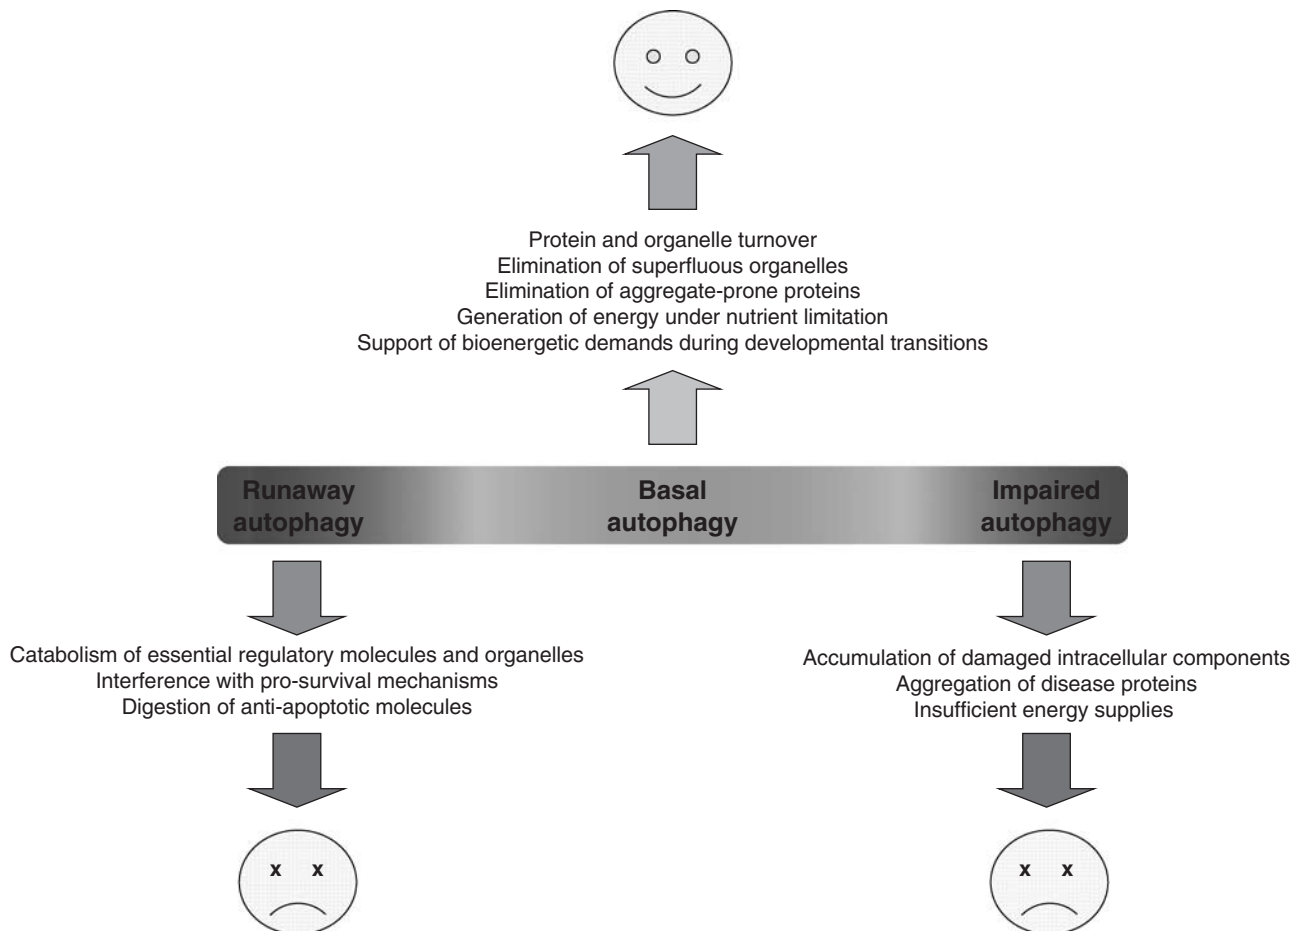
Protein and organelle turnover
Elimination of superfluous organelles
Elimination of aggregate-prone proteins
Generation of energy under nutrient limitation
Support of bioenergetic demands during developmental transitions

Runaway autophagy

Basal autophagy

Impaired autophagy

Catabolism of essential regulatory molecules and organelles
Interference with pro-survival mechanisms
Digestion of anti-apoptotic molecules

Accumulation of damaged intracellular components
Aggregation of disease proteins
Insufficient energy supplies

x x

x x